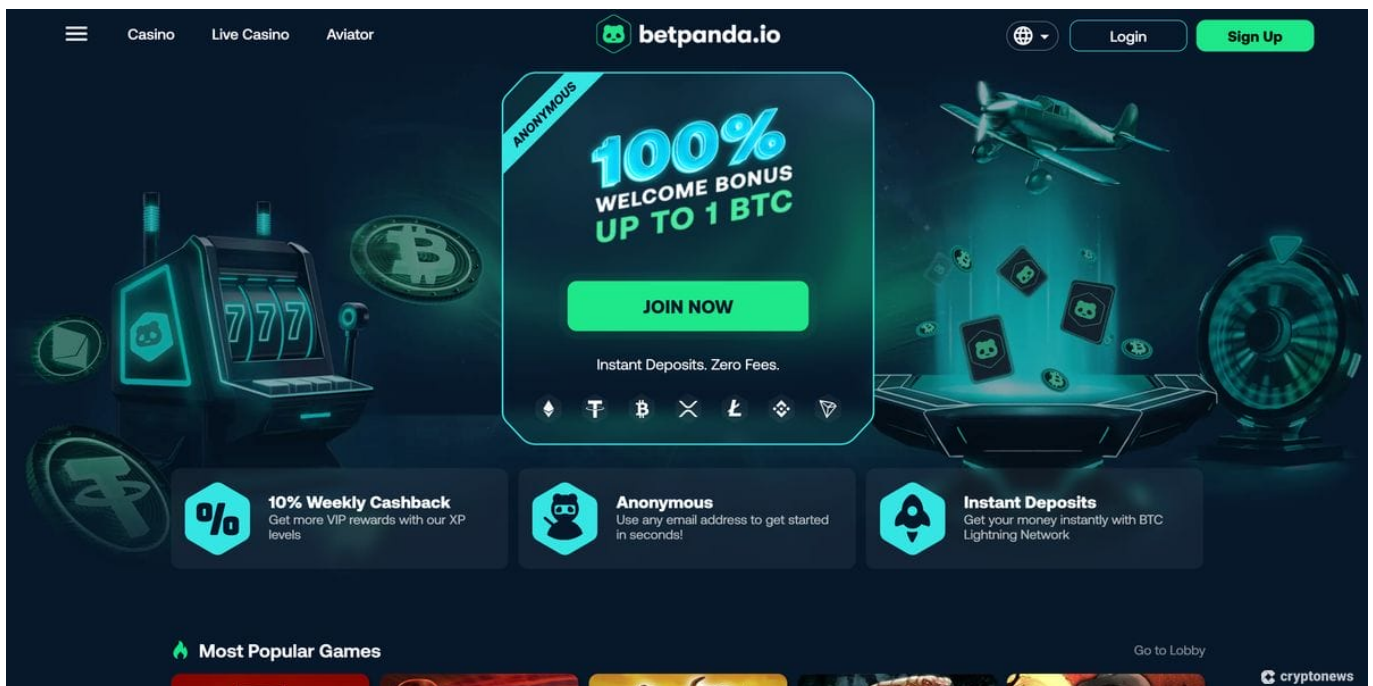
Casino Live Casino Aviator

betpanda.io

Login Sign Up

ANONYMOUS

100%
WELCOME BONUS
UP TO 1 BTC

777

JOIN NOW

Instant Deposits. Zero Fees.

10% Weekly Cashback
Get more VIP rewards with our XP levels

Anonymous
Use any email address to get started in seconds!

Instant Deposits
Get your money instantly with BTC Lightning Network

Most Popular Games

Go to Lobby

cryptonews